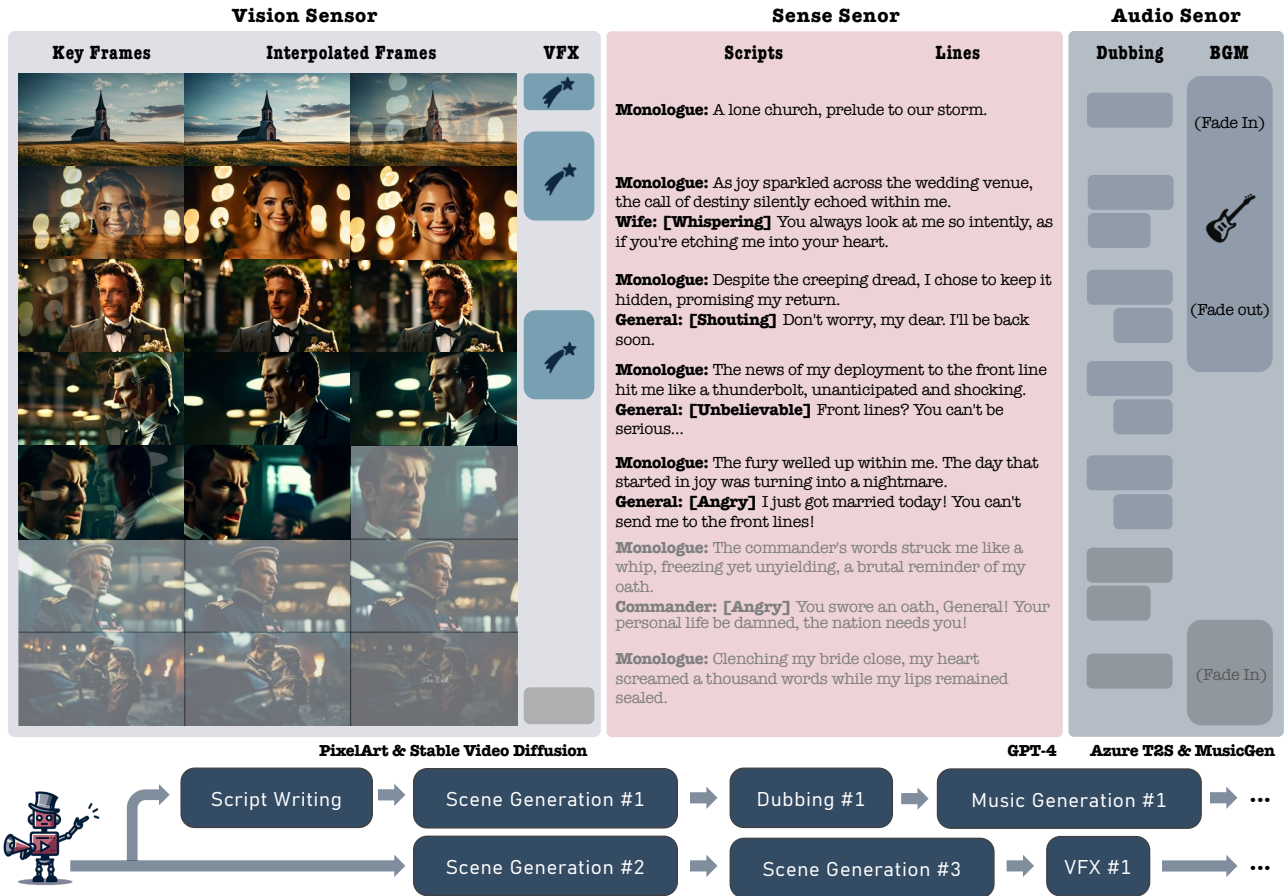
Vision Sensor

Key Frames

Interpolated Frames

VFX

Sense Senor

Scripts

Lines

**Monologue:** A lone church, prelude to our storm.

**Monologue:** As joy sparkled across the wedding venue, the call of destiny silently echoed within me.
**Wife: [Whispering]** You always look at me so intently, as if you're etching me into your heart.

**Monologue:** Despite the creeping dread, I chose to keep it hidden, promising my return.
**General: [Shouting]** Don't worry, my dear. I'll be back soon.

**Monologue:** The news of my deployment to the front line hit me like a thunderbolt, unanticipated and shocking.
**General: [Unbelievable]** Front lines? You can't be serious...

**Monologue:** The fury welled up within me. The day that started in joy was turning into a nightmare.
**General: [Angry]** I just got married today! You can't send me to the front lines!

**Monologue:** The commander's words struck me like a whip, freezing yet unyielding, a brutal reminder of my oath.
**Commander: [Angry]** You swore an oath, General! Your personal life be damned, the nation needs you!

**Monologue:** Clenching my bride close, my heart screamed a thousand words while my lips remained sealed.

Audio Senor

Dubbing

BGM

(Fade In)

(Fade out)

(Fade In)

PixelArt & Stable Video Diffusion

GPT-4

Azure T2S & MusicGen

Script Writing

Scene Generation #1

Dubbing #1

Music Generation #1

...

Scene Generation #2

Scene Generation #3

VFX #1

...